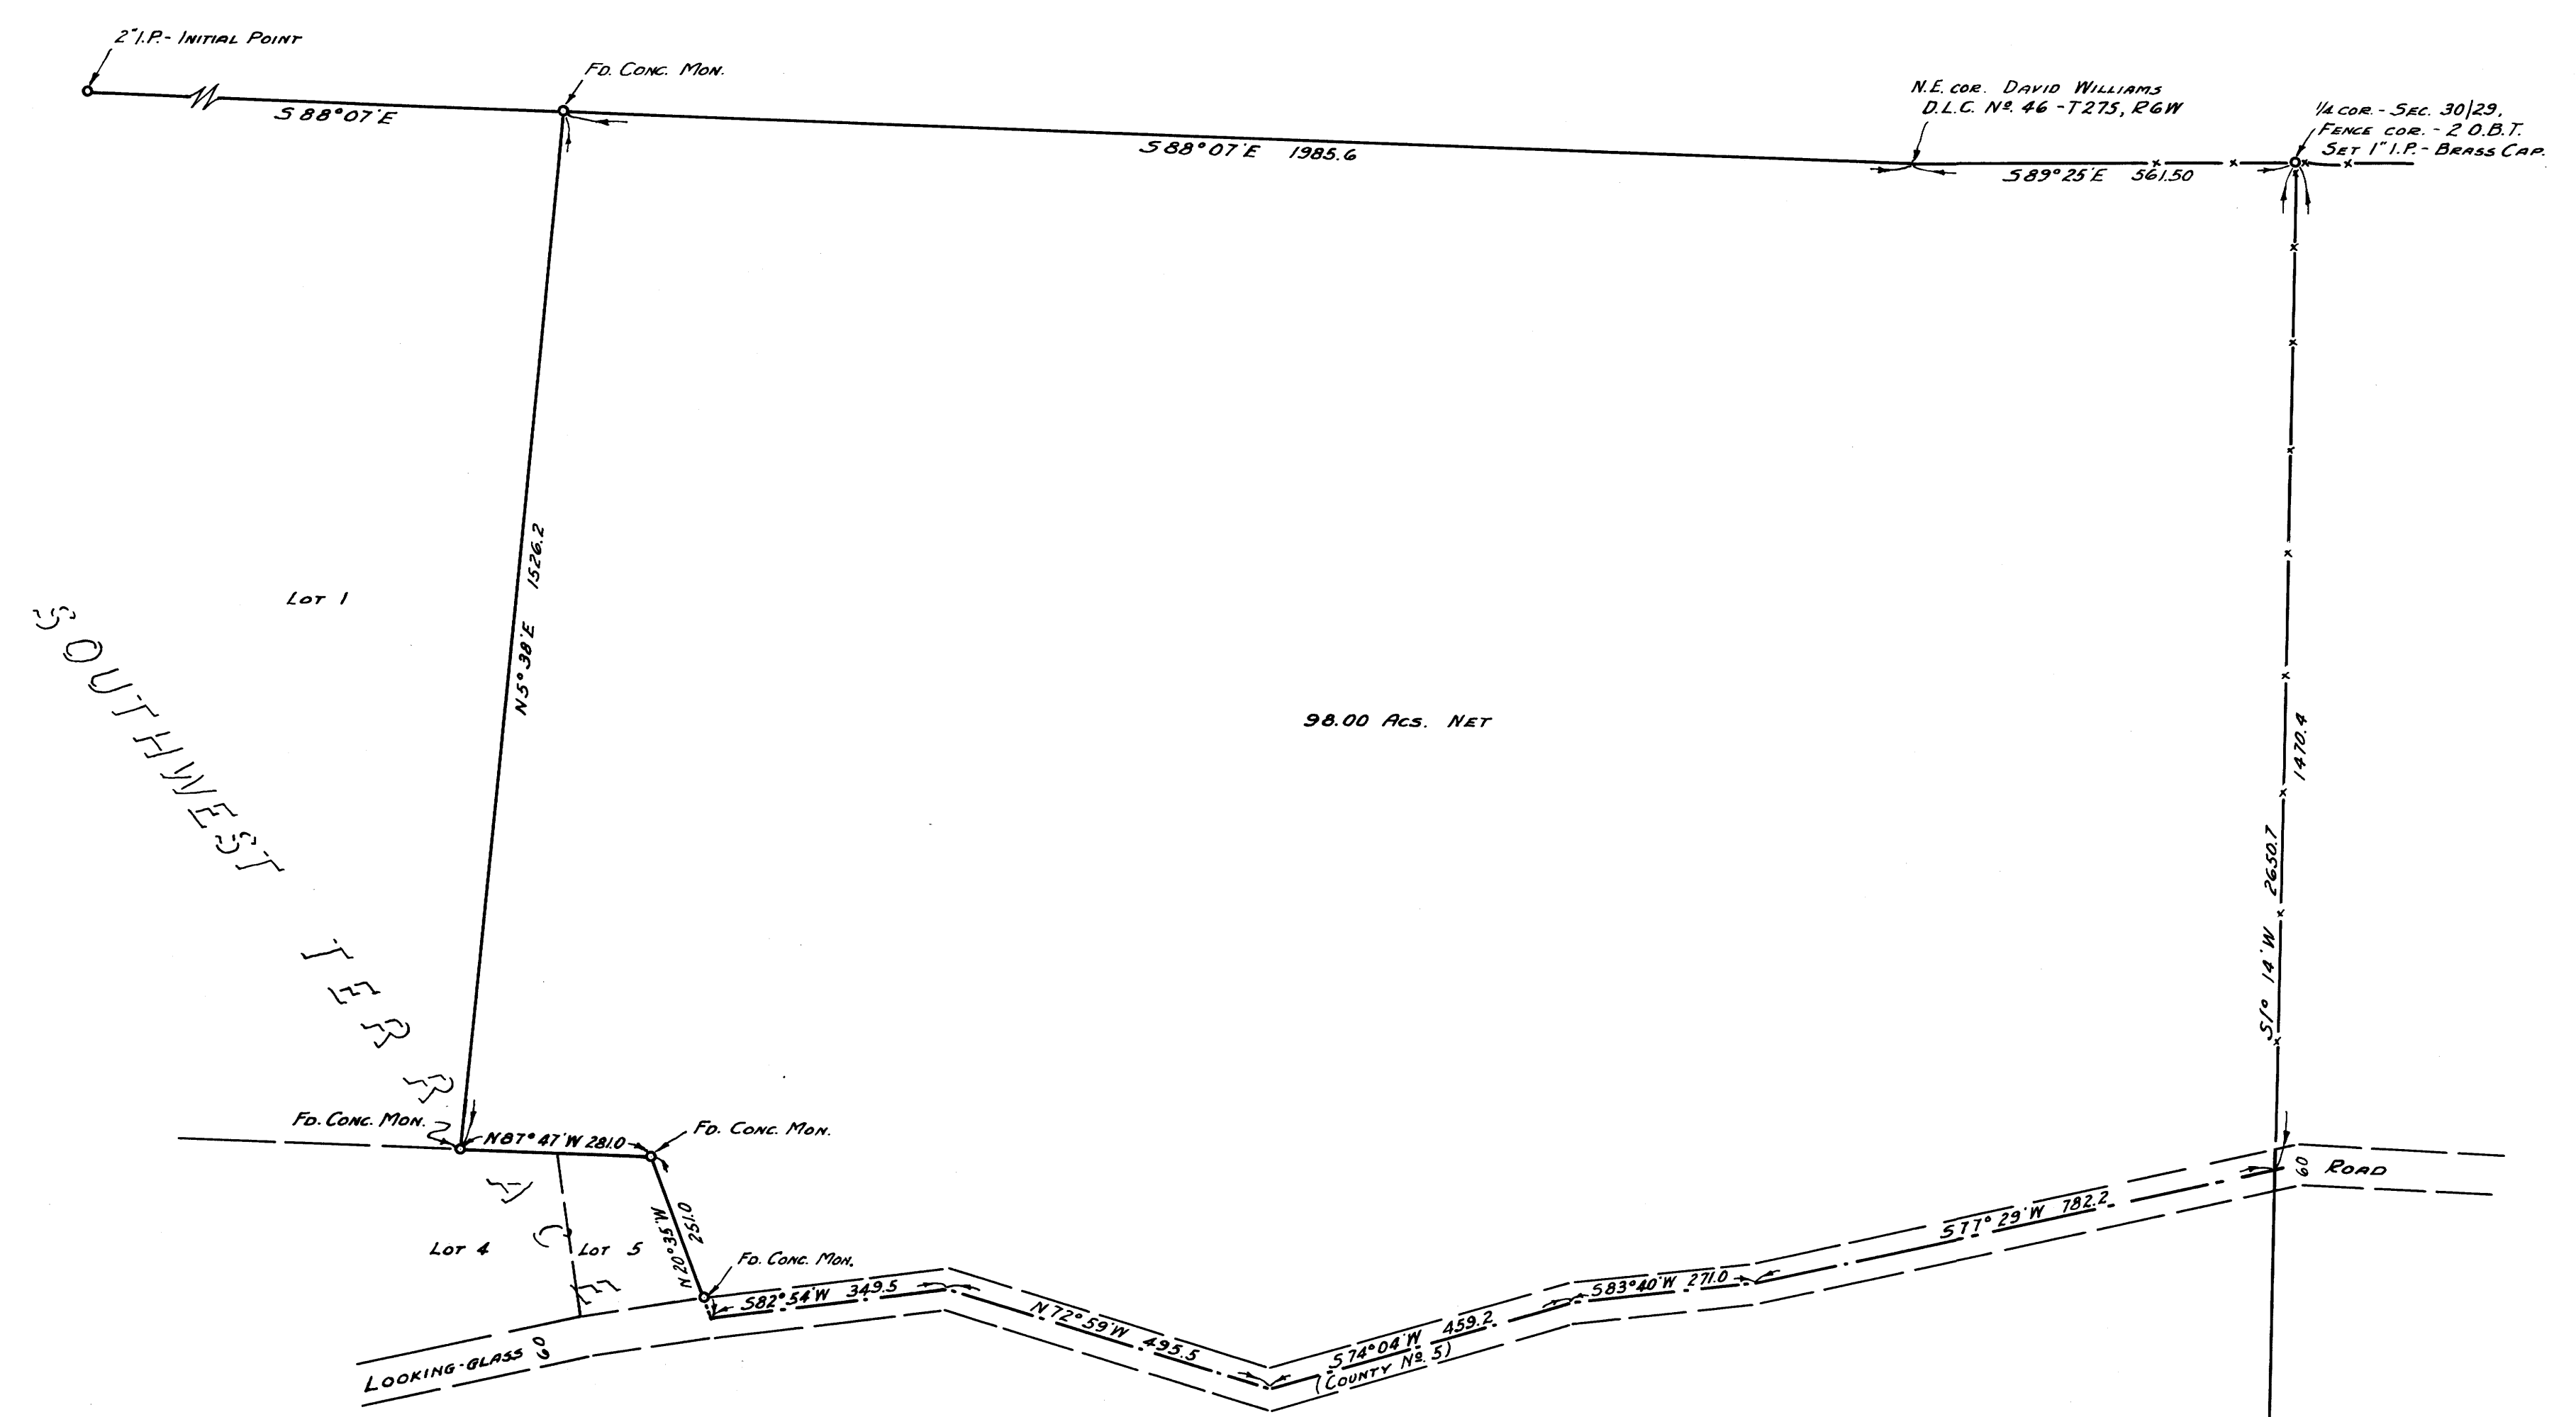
2" I.P. - Initial Point

Fd. Conc. Mon.

S 88°07' E

S 88°07' E 1985.6

N.E. cor. David Williams
D.L.C. Nº 46 - T27S, R6W

S 89°25' E 561.50

1/4 cor. - Sec. 30|29,
Fence cor. - 2 O.B.T.
Set 1" I.P. - Brass Cap.

Lot 1

N 5° 38' E 1526.2

SOUTHWEST TERRACE

98.00 Acs. Net

S 1° 14' W 2650.7

1470.4

Fd. Conc. Mon.

N 87° 47' W 281.0

Fd. Conc. Mon.

N 20°35' W 251.0

Fd. Conc. Mon.

Lot 4

Lot 5

S 82° 54' W 349.5

N 72° 59' W 495.5

S 74° 04' W 459.2

(County Nº 5)

S 83° 40' W 271.0

S 77° 29' W 782.2

60 Road

Looking-Glass 60